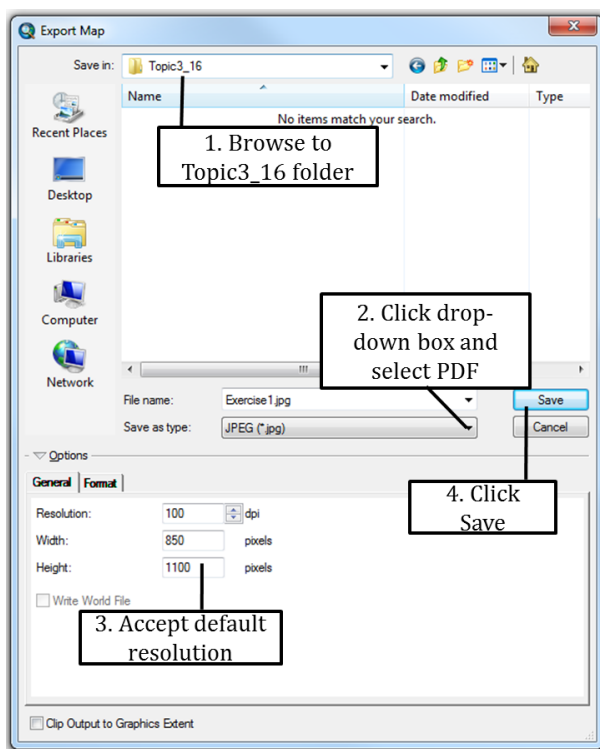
Export Map

Save in: Topic3_16

Name | Date modified | Type

No items match your search.

Recent Places

Desktop

Libraries

Computer

Network

1. Browse to Topic3_16 folder

2. Click drop-down box and select PDF

File name: Exercise1.jpg

Save as type: JPEG (*.jpg)

Save

Cancel

Options

General | Format

4. Click Save

Resolution: 100 dpi

Width: 850 pixels

Height: 1100 pixels

Write World File

3. Accept default resolution

Clip Output to Graphics Extent